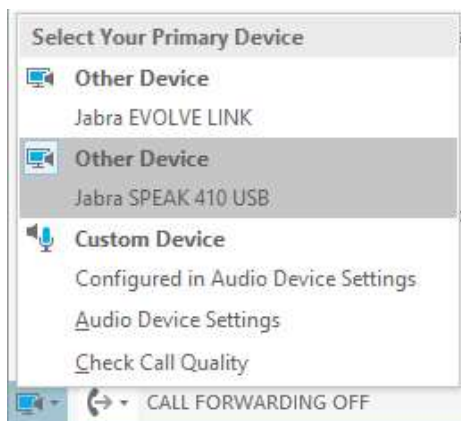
Select Your Primary Device

Other Device
Jabra EVOLVE LINK

Other Device
Jabra SPEAK 410 USB

Custom Device
Configured in Audio Device Settings

Audio Device Settings

Check Call Quality

CALL FORWARDING OFF